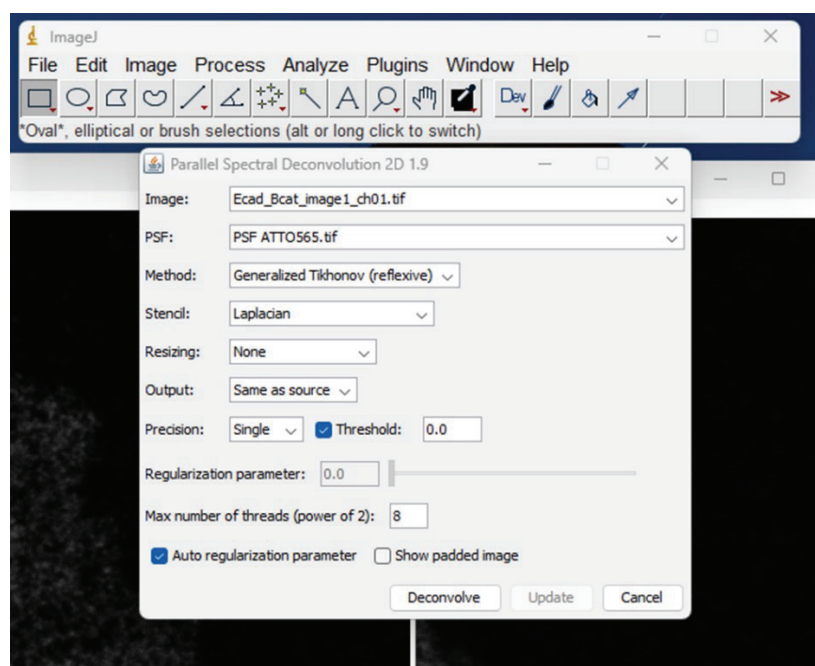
ImageJ

File Edit Image Process Analyze Plugins Window Help

Dev

*Oval*, elliptical or brush selections (alt or long click to switch)

Parallel Spectral Deconvolution 2D 1.9

Image: Ecad_Bcat_image1_ch01.tif

PSF: PSF ATTO565.tif

Method: Generalized Tikhonov (reflexive)

Stencil: Laplacian

Resizing: None

Output: Same as source

Precision: Single Threshold: 0.0

Regularization parameter: 0.0

Max number of threads (power of 2): 8

Auto regularization parameter Show padded image

Deconvolve Update Cancel